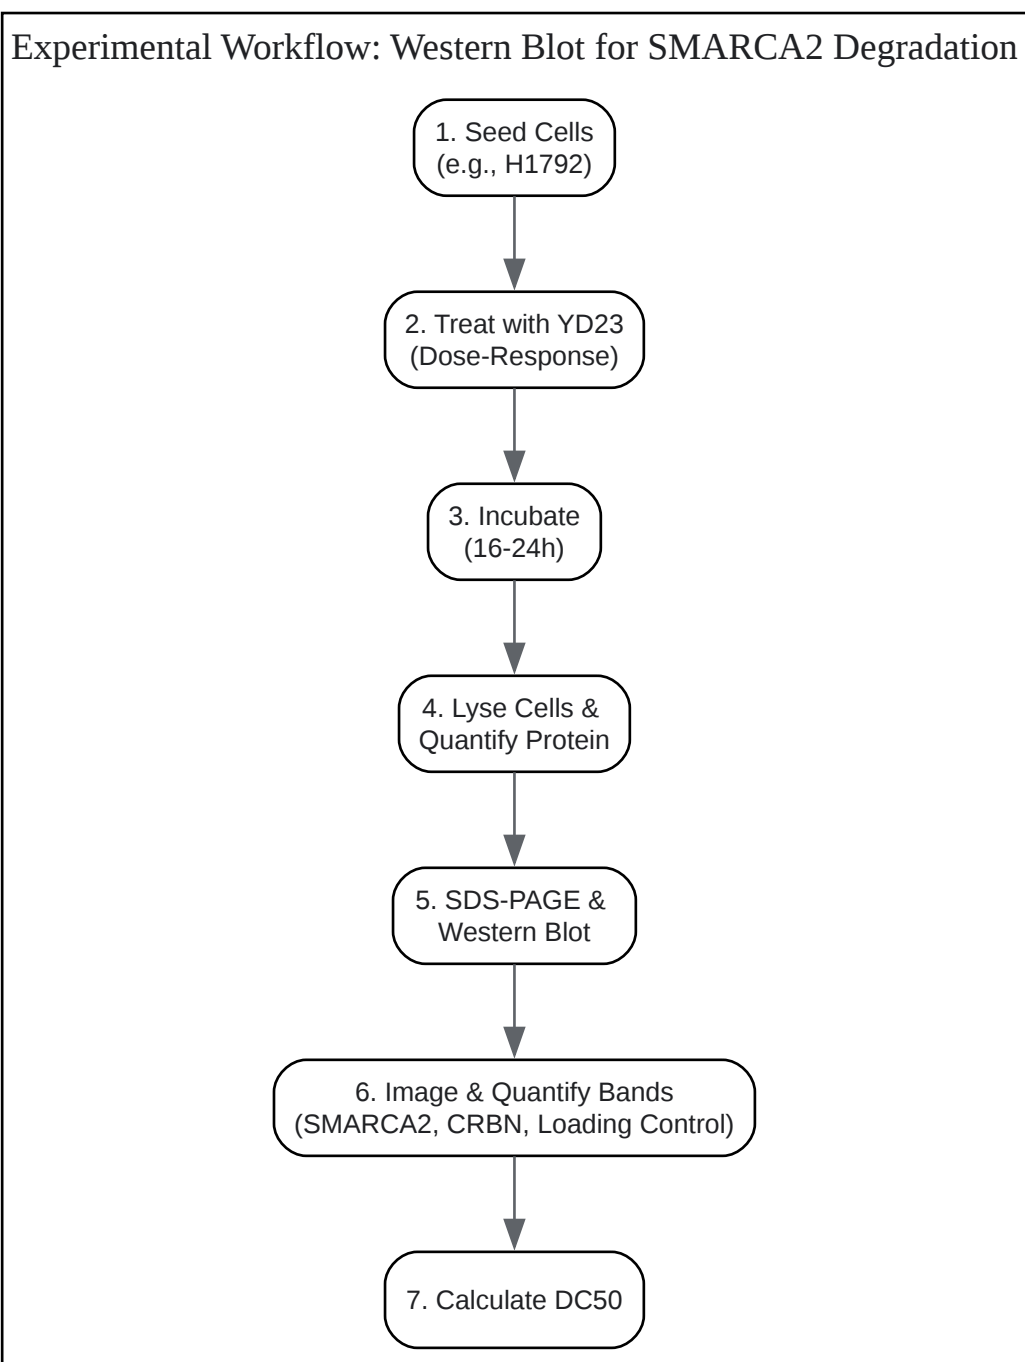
Experimental Workflow: Western Blot for SMARCA2 Degradation

1. Seed Cells (e.g., H1792)

2. Treat with YD23 (Dose-Response)

3. Incubate (16-24h)

4. Lyse Cells & Quantify Protein

5. SDS-PAGE & Western Blot

6. Image & Quantify Bands (SMARCA2, CRBN, Loading Control)

7. Calculate DC50